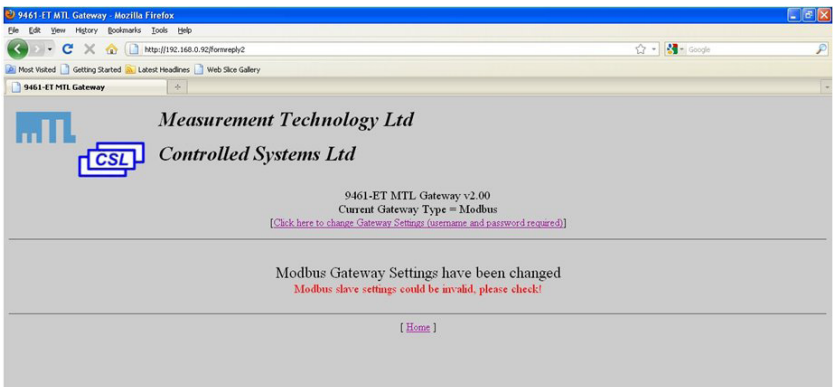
9461-ET MTL Gateway - Mozilla Firefox

File Edit View History Bookmarks Tools Help

http://192.168.0.92/formreply2

Google

Most Visited Getting Started Latest Headlines Web Slice Gallery

9461-ET MTL Gateway

MTL

Measurement Technology Ltd

CSL

Controlled Systems Ltd

9461-ET MTL Gateway v2.00
Current Gateway Type = Modbus
[Click here to change Gateway Settings (username and password required)]

Modbus Gateway Settings have been changed
Modbus slave settings could be invalid, please check!

[ Home ]